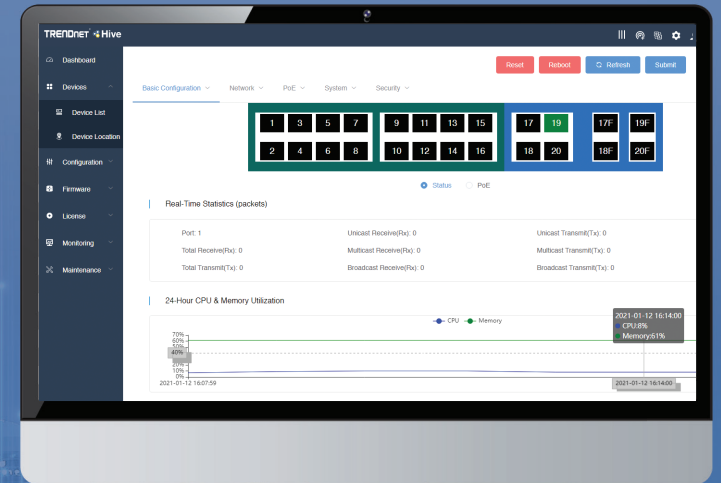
TRENDnet Hive

Dashboard
Devices
Device List
Device Location
Configuration
Firmware
License
Monitoring
Maintenance

Reset
Reboot
Refresh
Submit

Basic Configuration
Network
PoE
System
Security

| 1 | 3 | 5 | 7 |
|---|---|---|---|
| 2 | 4 | 6 | 8 |

| 9 | 11 | 13 | 15 |
|---|---|---|---|
| 10 | 12 | 14 | 16 |

| 17 | 19 | 17F | 19F |
|---|---|---|---|
| 18 | 20 | 18F | 20F |

Status
PoE

Real-Time Statistics (packets)

Port: 1
Unicast Receive(Rx): 0
Unicast Transmit(Tx): 0
Total Receive(Rx): 0
Multicast Receive(Rx): 0
Multicast Transmit(Tx): 0
Total Transmit(Tx): 0
Broadcast Receive(Rx): 0
Broadcast Transmit(Tx): 0

24-Hour CPU & Memory Utilization

CPU
Memory

70%
60%
50%
40%
30%
20%
10%
0%

2021-01-12 16:14:00
CPU:8%
Memory:61%

2021-01-12 16:07:59
2021-01-12 16:14:00